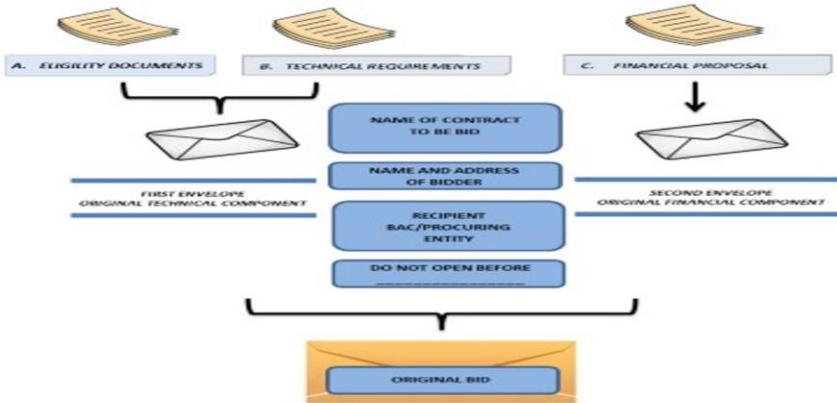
A. ELIGILITY DOCUMENTS

B. TECHNICAL REQUIREMENTS

C. FINANCIAL PROPOSAL

FIRST ENVELOPE
ORIGINAL TECHNICAL COMPONENT

NAME OF CONTRACT TO BE BID

NAME AND ADDRESS OF BIDDER

RECIPIENT BAC/PROCURING ENTITY

DO NOT OPEN BEFORE
______________

SECOND ENVELOPE
ORIGINAL FINANCIAL COMPONENT

ORIGINAL BID